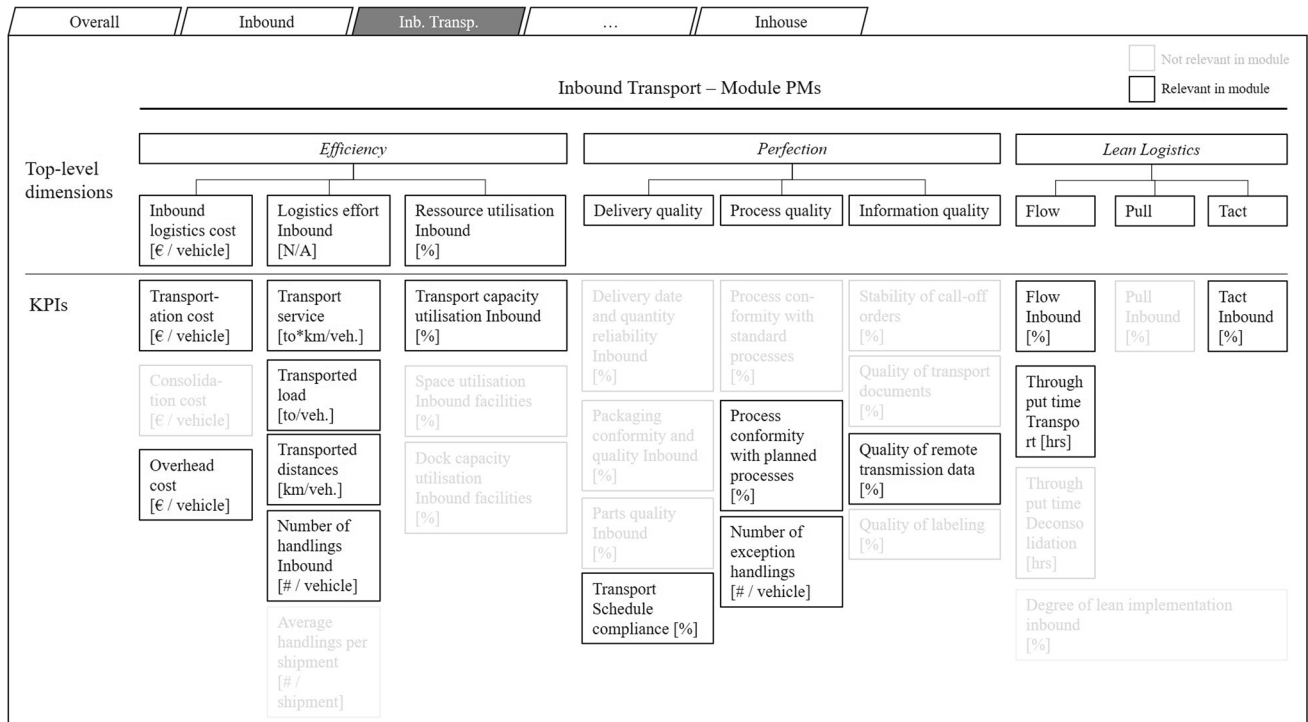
Overall | Inbound | Inb. Transp. | … | Inhouse

Not relevant in module
Relevant in module

Inbound Transport – Module PMs

Top-level dimensions

Efficiency

Inbound logistics cost [€ / vehicle]

Logistics effort Inbound [N/A]

Ressource utilisation Inbound [%]

Perfection

Delivery quality

Process quality

Information quality

Lean Logistics

Flow

Pull

Tact

KPIs

Transportation cost [€ / vehicle]

Consolidation cost [€ / vehicle]

Overhead cost [€ / vehicle]

Transport service [to*km/veh.]

Transported load [to/veh.]

Transported distances [km/veh.]

Number of handlings Inbound [# / vehicle]

Average handlings per shipment [# / shipment]

Transport capacity utilisation Inbound [%]

Space utilisation Inbound facilities [%]

Dock capacity utilisation Inbound facilities [%]

Delivery date and quantity reliability Inbound [%]

Packaging conformity and quality Inbound [%]

Parts quality Inbound [%]

Transport Schedule compliance [%]

Process conformity with standard processes [%]

Process conformity with planned processes [%]

Number of exception handlings [# / vehicle]

Stability of call-off orders [%]

Quality of transport documents [%]

Quality of remote transmission data [%]

Quality of labeling [%]

Flow Inbound [%]

Through put time Transport [hrs]

Through put time Deconsolidation [hrs]

Degree of lean implementation inbound [%]

Pull Inbound [%]

Tact Inbound [%]